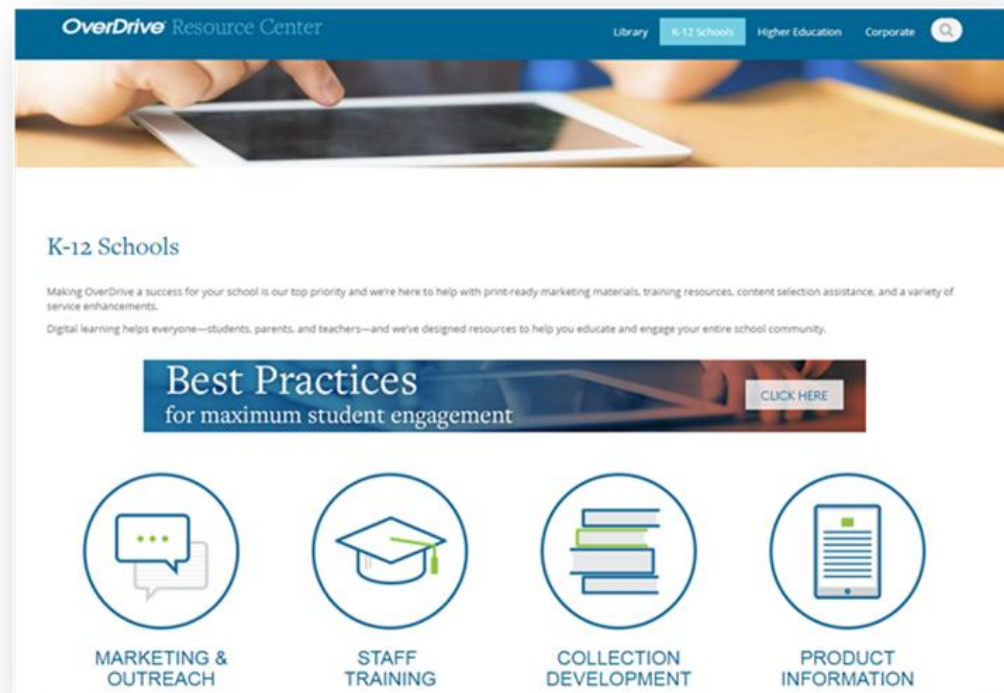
OverDrive Resource Center

Library K-12 Schools Higher Education Corporate

K-12 Schools

Making OverDrive a success for your school is our top priority and we're here to help with print-ready marketing materials, training resources, content selection assistance, and a variety of service enhancements.

Digital learning helps everyone—students, parents, and teachers—and we've designed resources to help you educate and engage your entire school community.

Best Practices
for maximum student engagement

CLICK HERE

MARKETING & OUTREACH

STAFF TRAINING

COLLECTION DEVELOPMENT

PRODUCT INFORMATION